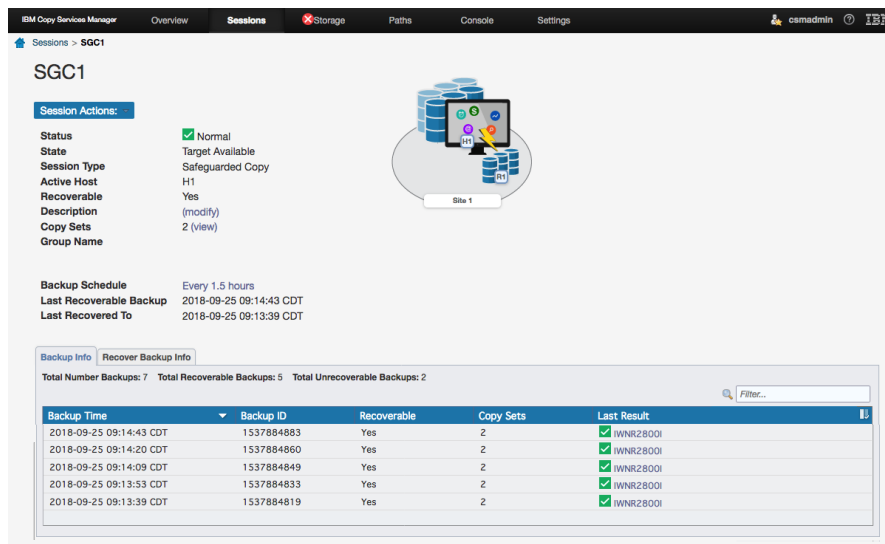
IBM Copy Services Manager Overview Sessions Storage Paths Console Settings csmadmin ? IBM

Sessions > SGC1

SGC1

Session Actions:

Status Normal
State Target Available
Session Type Safeguarded Copy
Active Host H1
Recoverable Yes
Description (modify)
Copy Sets 2 (view)
Group Name

H1
R1
Site 1

Backup Schedule Every 1.5 hours
Last Recoverable Backup 2018-09-25 09:14:43 CDT
Last Recovered To 2018-09-25 09:13:39 CDT

Backup Info Recover Backup Info

Total Number Backups: 7 Total Recoverable Backups: 5 Total Unrecoverable Backups: 2

Filter...

| Backup Time | Backup ID | Recoverable | Copy Sets | Last Result |
|---|---|---|---|---|
| 2018-09-25 09:14:43 CDT | 1537884883 | Yes | 2 | IWNR2800I |
| 2018-09-25 09:14:20 CDT | 1537884860 | Yes | 2 | IWNR2800I |
| 2018-09-25 09:14:09 CDT | 1537884849 | Yes | 2 | IWNR2800I |
| 2018-09-25 09:13:53 CDT | 1537884833 | Yes | 2 | IWNR2800I |
| 2018-09-25 09:13:39 CDT | 1537884819 | Yes | 2 | IWNR2800I |